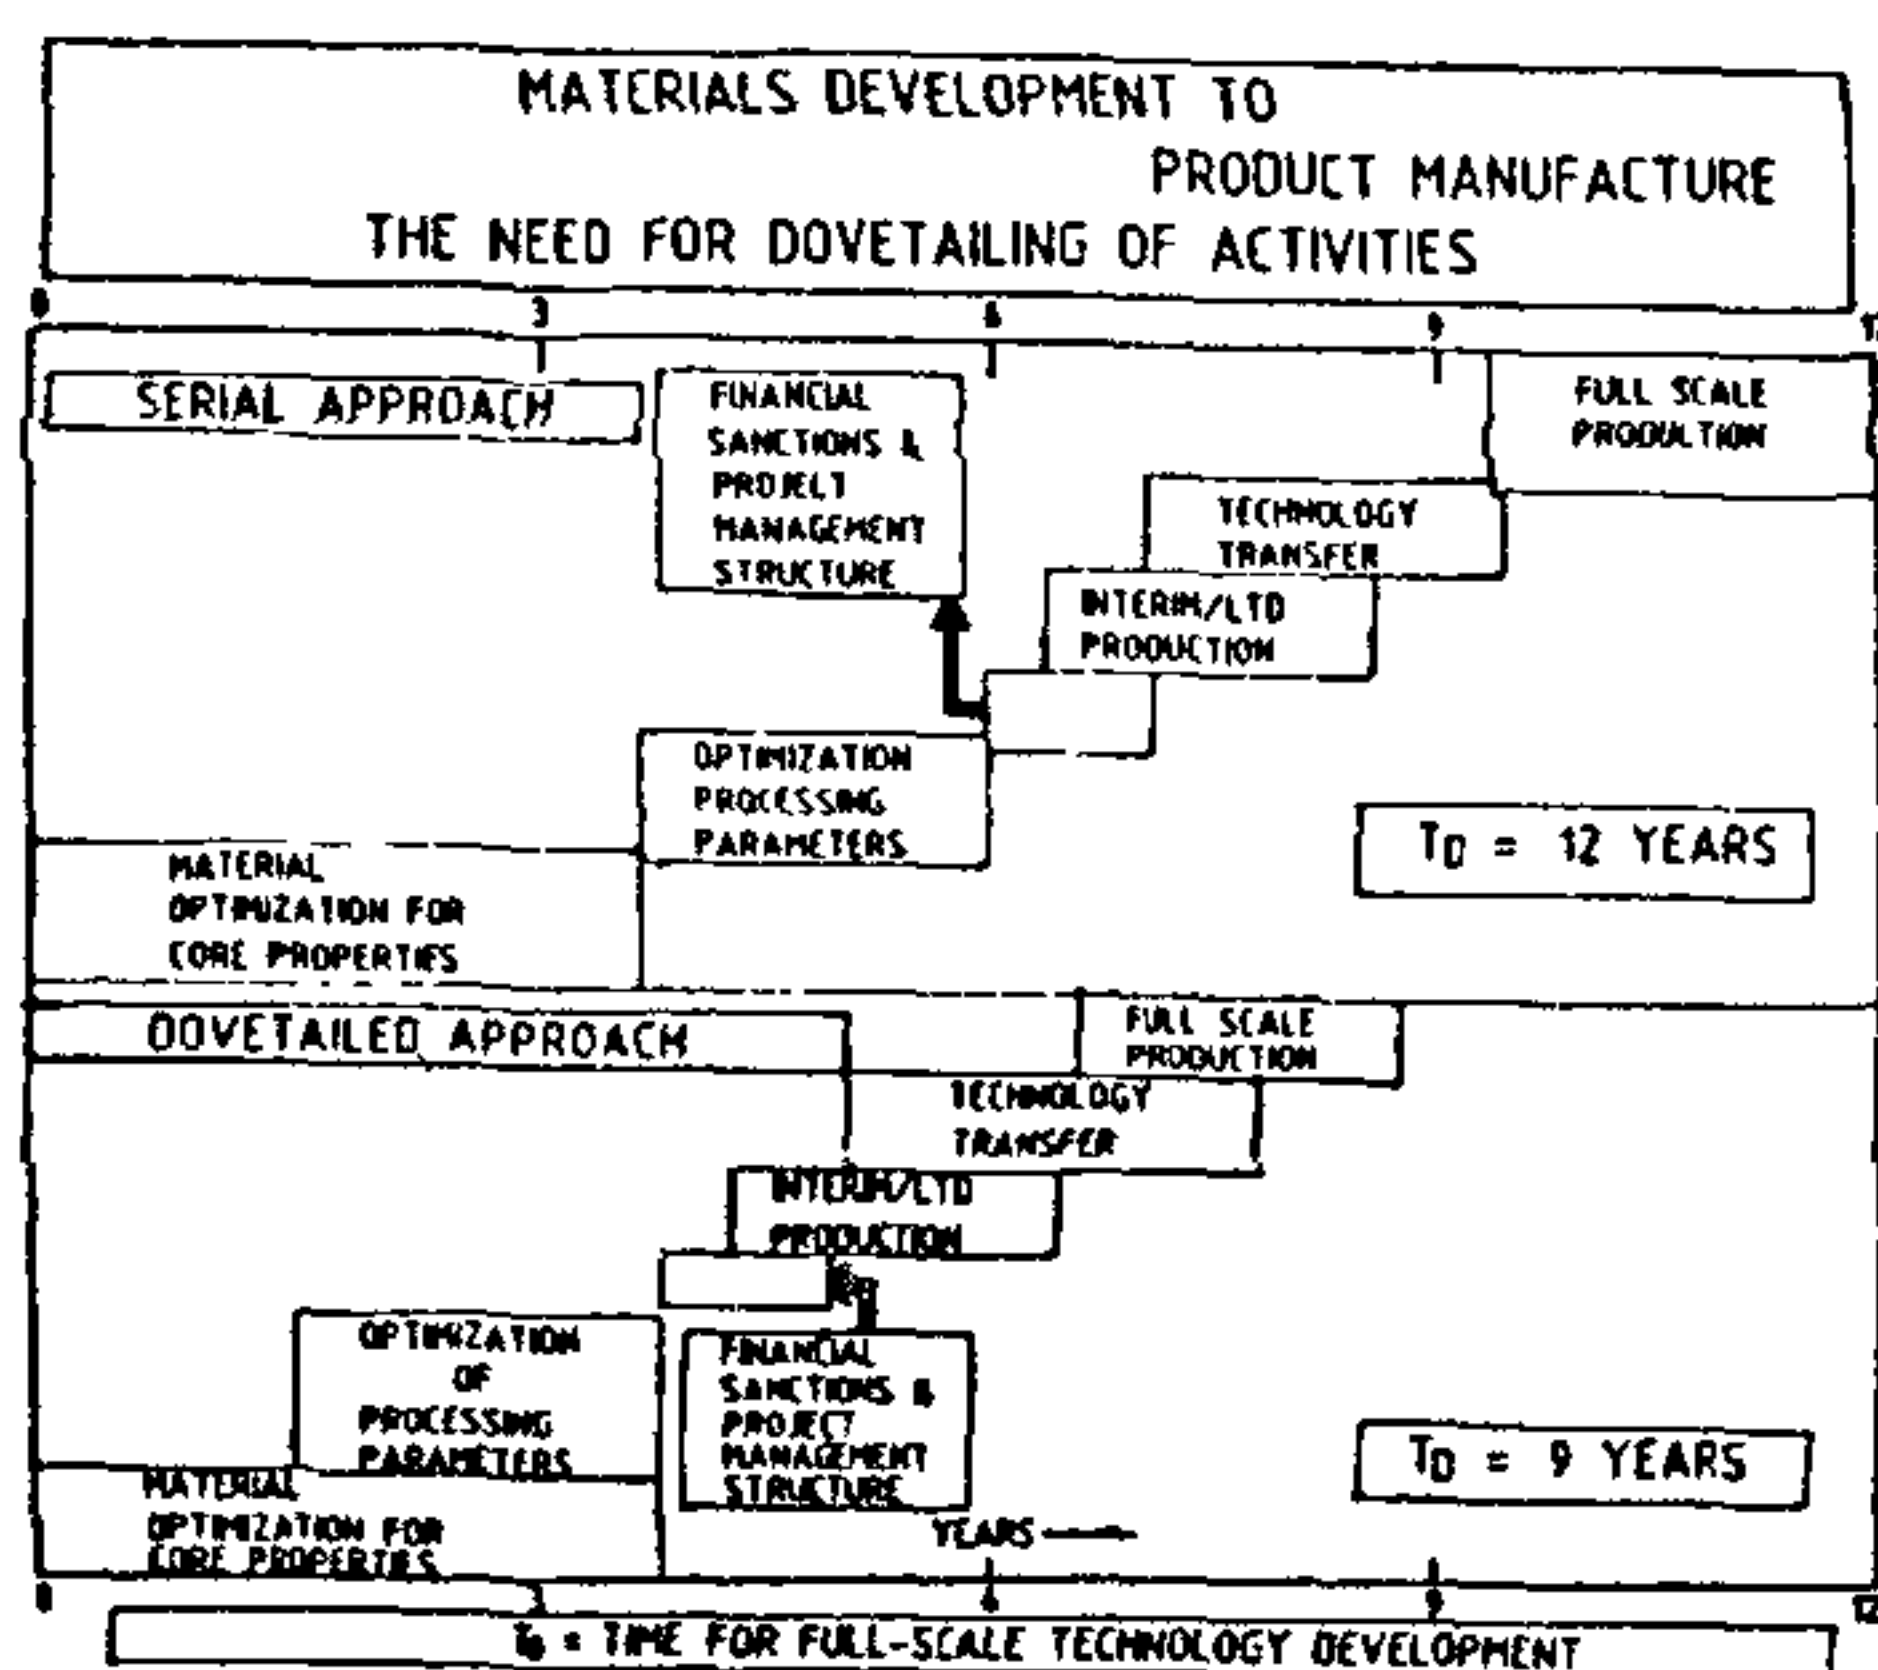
MATERIALS DEVELOPMENT TO PRODUCT MANUFACTURE
THE NEED FOR DOVETAILING OF ACTIVITIES

0 3 6 9 12

SERIAL APPROACH

FINANCIAL SANCTIONS & PROJECT MANAGEMENT STRUCTURE

FULL SCALE PRODUCTION

TECHNOLOGY TRANSFER

INTERIM/LTD PRODUCTION

OPTIMIZATION PROCESSING PARAMETERS

$T_D$ = 12 YEARS

MATERIAL OPTIMIZATION FOR CORE PROPERTIES

DOVETAILED APPROACH

FULL SCALE PRODUCTION

TECHNOLOGY TRANSFER

INTERIM/LTD PRODUCTION

OPTIMIZATION OF PROCESSING PARAMETERS

FINANCIAL SANCTIONS & PROJECT MANAGEMENT STRUCTURE

$T_D$ = 9 YEARS

MATERIAL OPTIMIZATION FOR CORE PROPERTIES

YEARS ⟶

0 3 6 9 12

$T_D$ = TIME FOR FULL-SCALE TECHNOLOGY DEVELOPMENT